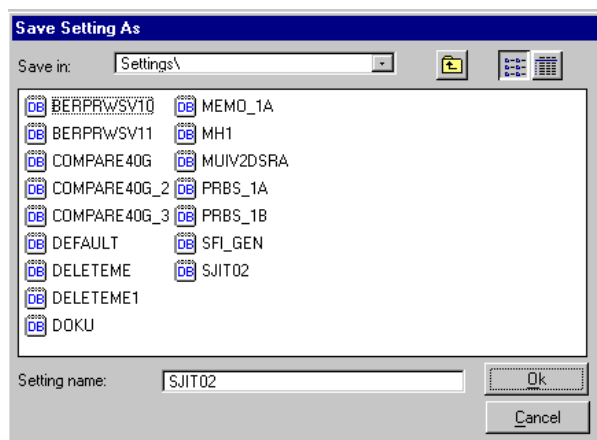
Save Setting As

Save in: Settings\

DB BERPRWSV10
DB BERPRWSV11
DB COMPARE40G
DB COMPARE40G_2
DB COMPARE40G_3
DB DEFAULT
DB DELETEME
DB DELETEME1
DB DOKU
DB MEMO_1A
DB MH1
DB MUIV2DSRA
DB PRBS_1A
DB PRBS_1B
DB SFI_GEN
DB SJIT02

Setting name: SJIT02

Ok
Cancel